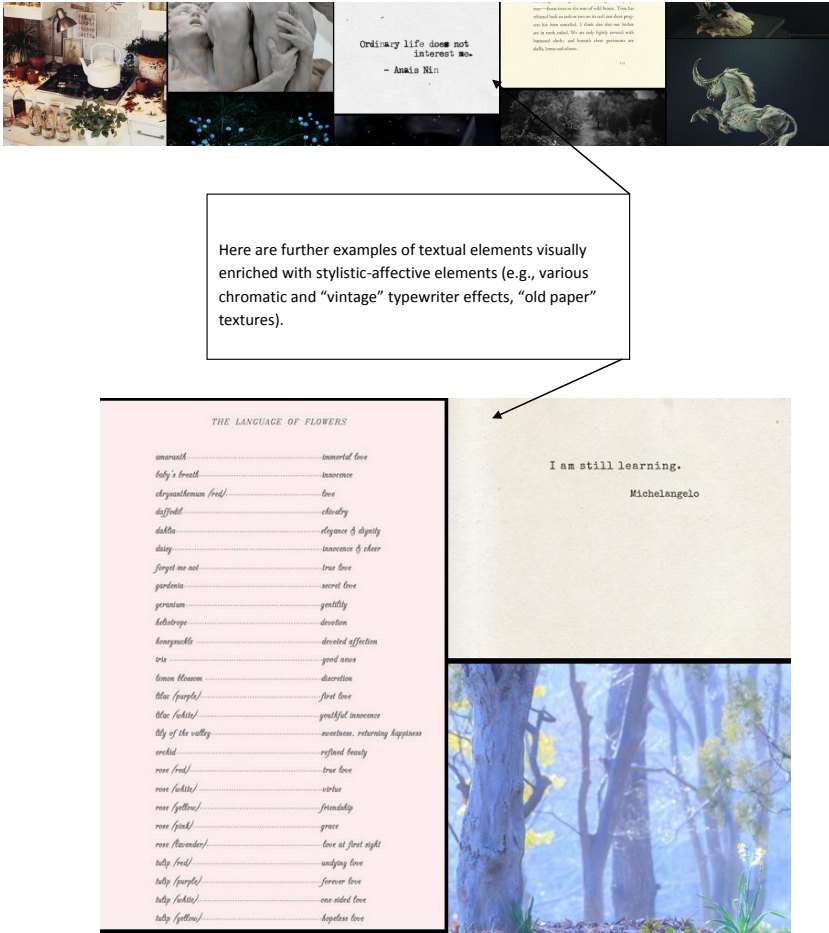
Ordinary life does not interest me.
- Anais Nin

Here are further examples of textual elements visually enriched with stylistic-affective elements (e.g., various chromatic and "vintage" typewriter effects, "old paper" textures).

THE LANGUAGE OF FLOWERS

amaranth — immortal love
baby's breath — innocence
chrysanthemum (red) — love
daffodil — chivalry
dahlia — elegance & dignity
daisy — innocence & cheer
forget me not — true love
gardenia — secret love
geranium — gentility
heliotrope — devotion
honeysuckle — devoted affection
iris — good news
lemon blossom — discretion
lilac (purple) — first love
lilac (white) — youthful innocence
lily of the valley — sweetness, returning happiness
orchid — refined beauty
rose (red) — true love
rose (white) — virtue
rose (yellow) — friendship
rose (pink) — grace
rose (lavender) — love at first sight
tulip (red) — undying love
tulip (purple) — forever love
tulip (white) — one sided love
tulip (yellow) — hopeless love

I am still learning.
Michelangelo